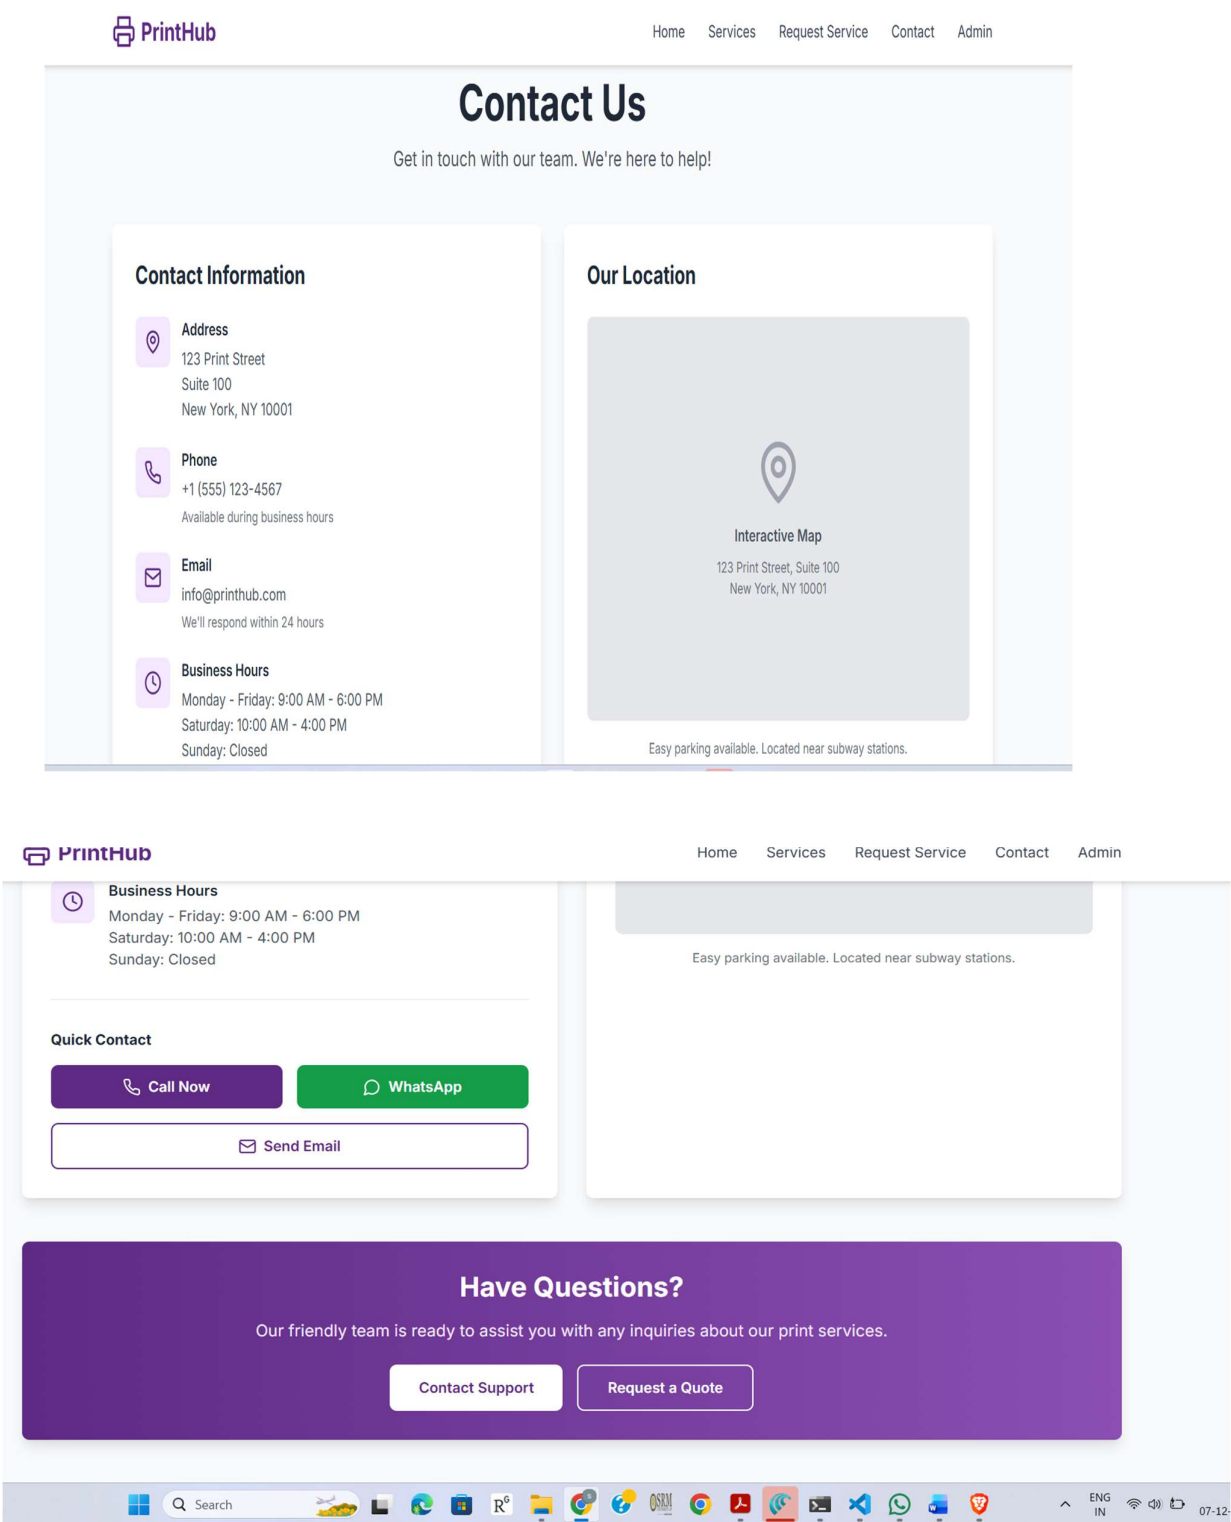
PrintHub

Home Services Request Service Contact Admin

Contact Us

Get in touch with our team. We're here to help!

Contact Information

Address
123 Print Street
Suite 100
New York, NY 10001

Phone
+1 (555) 123-4567
Available during business hours

Email
info@printhub.com
We'll respond within 24 hours

Business Hours
Monday - Friday: 9:00 AM - 6:00 PM
Saturday: 10:00 AM - 4:00 PM
Sunday: Closed

Our Location

Interactive Map
123 Print Street, Suite 100
New York, NY 10001

Easy parking available. Located near subway stations.

PrintHub

Home Services Request Service Contact Admin

Business Hours
Monday - Friday: 9:00 AM - 6:00 PM
Saturday: 10:00 AM - 4:00 PM
Sunday: Closed

Easy parking available. Located near subway stations.

Quick Contact

Call Now

WhatsApp

Send Email

Have Questions?

Our friendly team is ready to assist you with any inquiries about our print services.

Contact Support

Request a Quote

Search

ENG
IN

07-12-